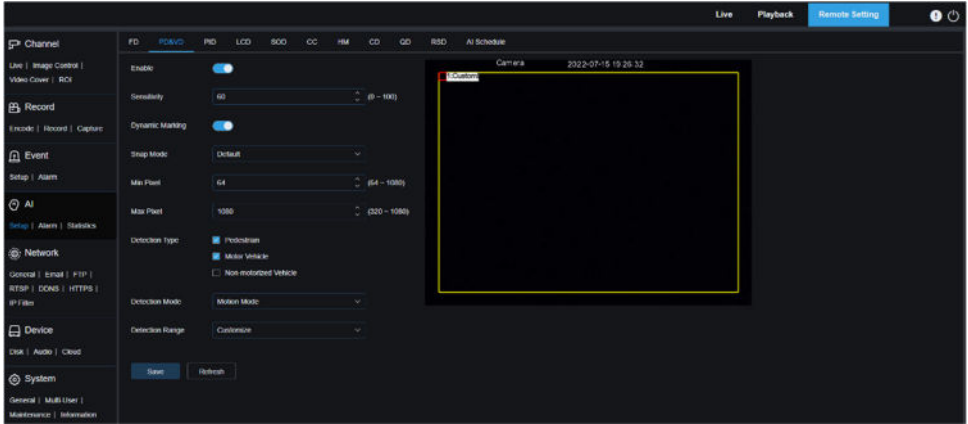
Live Playback Remote Setting

Channel
Live | Image Control | Video Cover | ROI

Record
Encode | Record | Capture

Event
Setup | Alarm

AI
Setup | Alarm | Statistics

Network
General | Email | FTP | RTSP | DDNS | HTTPS | IP Filter

Device
Disk | Audio | Cloud

System
General | Multi-User | Maintenance | Information

FD PD&VD PID LCD SOD CC HM CD QD RSD AI Schedule

Enable

Sensitivity 60 (0 ~ 100)

Dynamic Marking

Snap Mode Default

Min Pixel 64 (64 ~ 1080)

Max Pixel 1080 (320 ~ 1080)

Detection Type
Pedestrian
Motor Vehicle
Non-motorized Vehicle

Detection Mode Motion Mode

Detection Range Customize

Save Refresh

Camera 2022-07-15 19:26:32
1:Custom